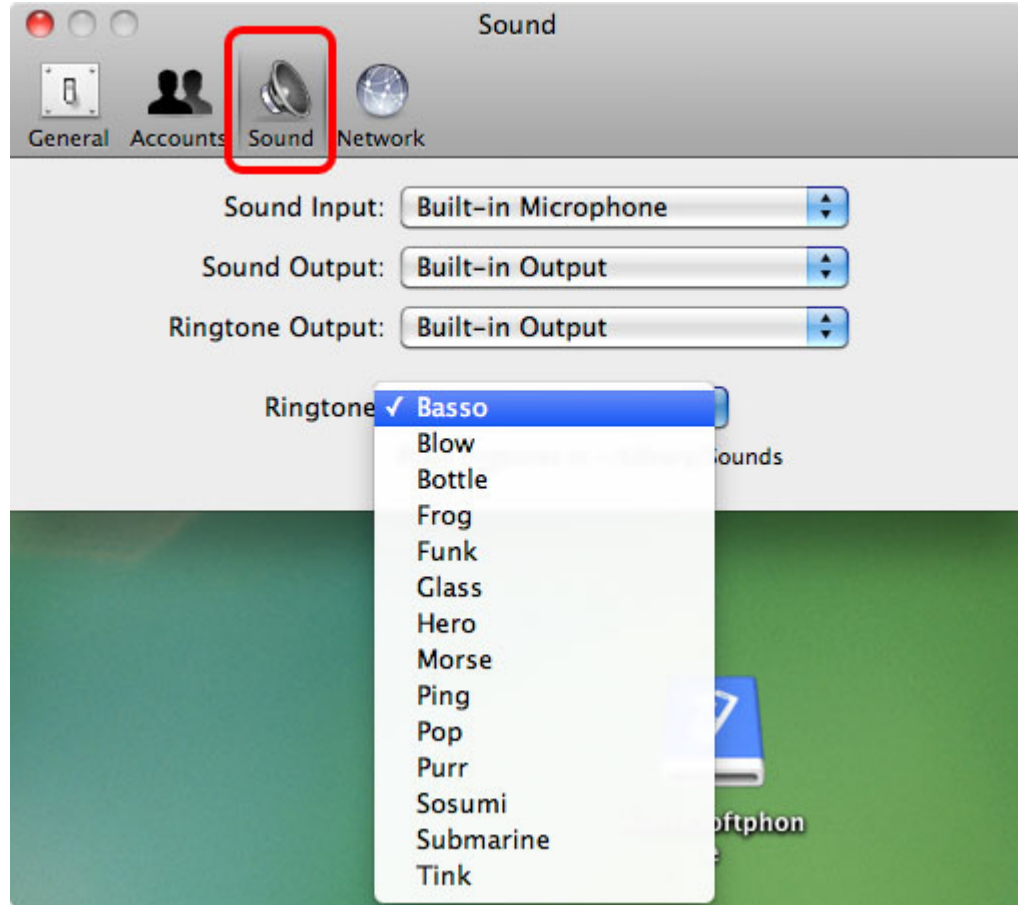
Sound

General Accounts Sound Network

Sound Input: Built-in Microphone

Sound Output: Built-in Output

Ringtone Output: Built-in Output

Ringtone ✓ Basso
Blow
Bottle
Frog
Funk
Glass
Hero
Morse
Ping
Pop
Purr
Sosumi
Submarine
Tink

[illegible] Sounds

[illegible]oftphon
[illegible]e